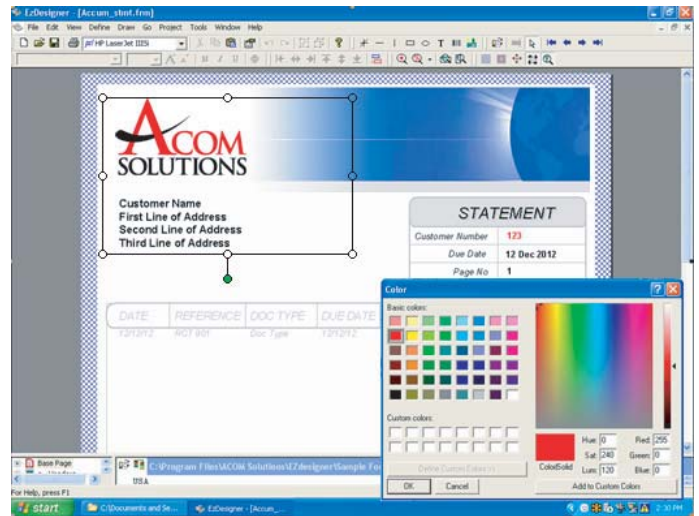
EzDesigner - [Accum_stmt.frm]

File Edit View Define Draw Go Project Tools Window Help

HP LaserJet IIISi

ACOM SOLUTIONS

Customer Name
First Line of Address
Second Line of Address
Third Line of Address

STATEMENT

| Customer Number | 123 |
|---|---|
| Due Date | 12 Dec 2012 |
| Page No | 1 |

| DATE | REFERENCE | DOC TYPE | DUE DATE |
|---|---|---|---|
| 12/12/12 | RCT 001 | Doc Type | 12/12/12 |

Color

Basic colors:

Custom colors:

Define Custom Colors >>

OK Cancel

Hue: 0 Sat: 240 Lum: 120

Red: 255 Green: 0 Blue: 0

Color|Solid

Add to Custom Colors

Base Page

C:\Program Files\ACOM Solutions\EzDesigner\Sample For

USA

For Help, press F1

start C:\Documents and Se... EzDesigner - [Accum_... 2:30 PM